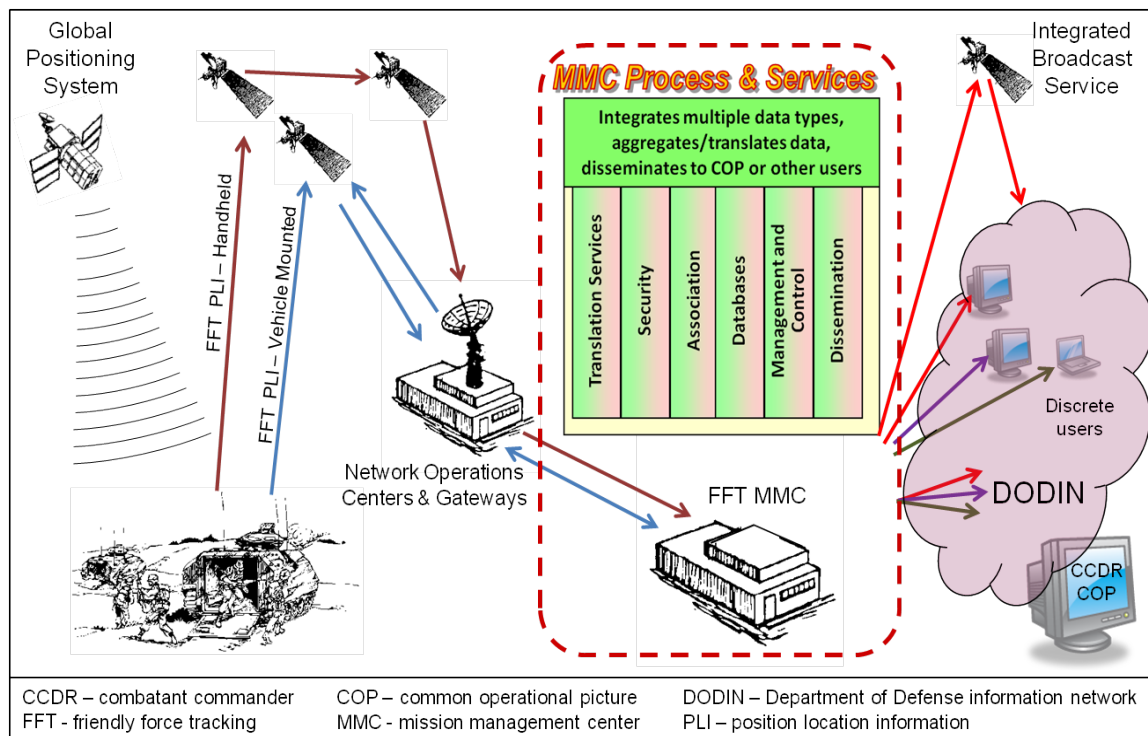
Global Positioning System

Integrated Broadcast Service

MMC Process & Services

Integrates multiple data types, aggregates/translates data, disseminates to COP or other users

Translation Services

Security

Association

Databases

Management and Control

Dissemination

FFT PLI – Handheld

FFT PLI – Vehicle Mounted

Network Operations Centers & Gateways

FFT MMC

Discrete users

DODIN

CCDR COP

CCDR – combatant commander
FFT - friendly force tracking

COP – common operational picture
MMC - mission management center

DODIN – Department of Defense information network
PLI – position location information